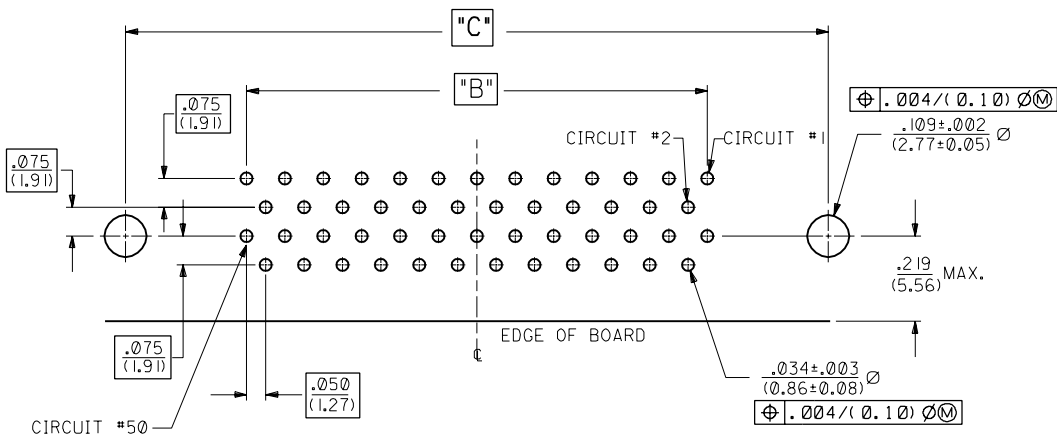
"C"

"B"

$\frac{.075}{(1.91)}$

$\frac{.075}{(1.91)}$

CIRCUIT #2

CIRCUIT #1

| ⊕ | .004/(0.10) Ø Ⓜ |
|---|---|

$\frac{.109\pm.002}{(2.77\pm0.05)}$ Ø

$\frac{.219}{(5.56)}$ MAX.

EDGE OF BOARD

℄

$\frac{.075}{(1.91)}$

$\frac{.050}{(1.27)}$

$\frac{.034\pm.003}{(0.86\pm0.08)}$ Ø

| ⊕ | .004/(0.10) Ø Ⓜ |
|---|---|

CIRCUIT #50